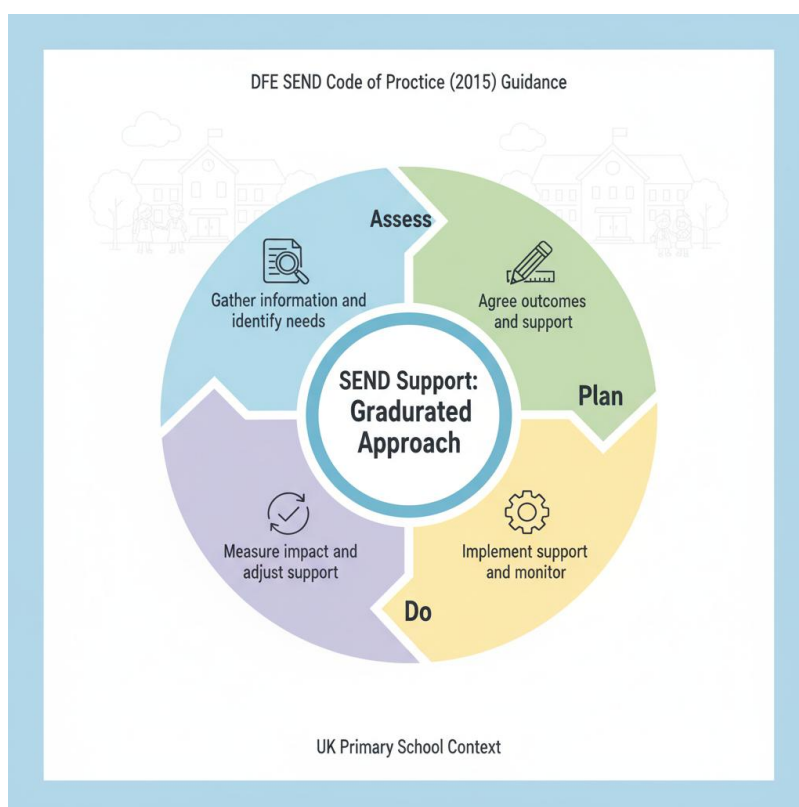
DFE SEND Code of Proctice (2015) Guidance

Assess

Gather information and identify needs

Agree outcomes and support

SEND Support: Gradurated Approach

Plan

Measure impact and adjust support

Implement support and monitor

Do

UK Primary School Context